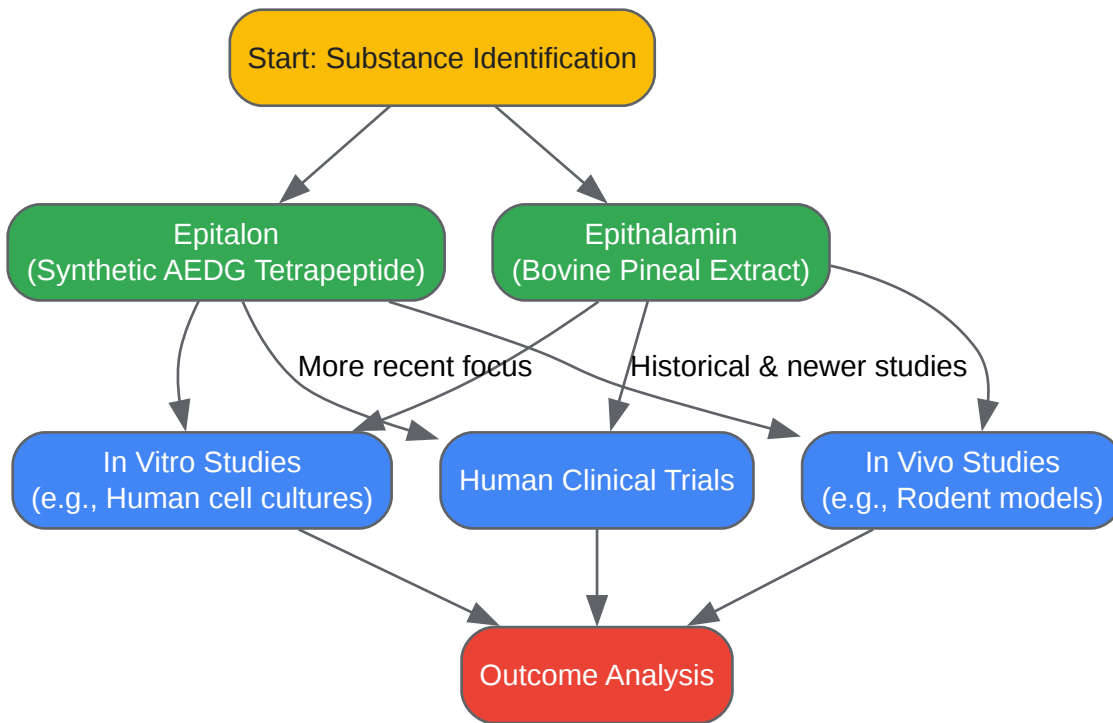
Start: Substance Identification

Epitalon
(Synthetic AEDG Tetrapeptide)

Epithalamin
(Bovine Pineal Extract)

More recent focus

Historical & newer studies

In Vitro Studies
(e.g., Human cell cultures)

Human Clinical Trials

In Vivo Studies
(e.g., Rodent models)

Outcome Analysis